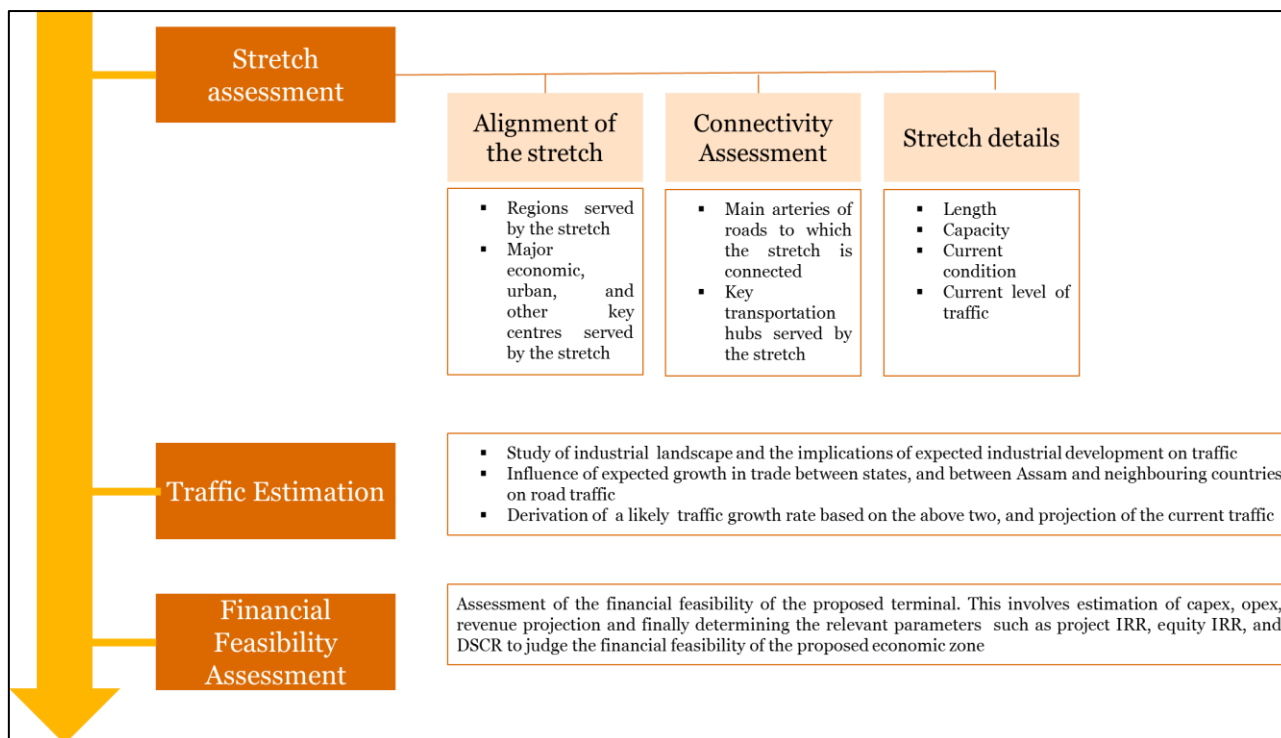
Stretch assessment

Alignment of the stretch

- Regions served by the stretch
- Major economic, urban, and other key centres served by the stretch

Connectivity Assessment

- Main arteries of roads to which the stretch is connected
- Key transportation hubs served by the stretch

Stretch details

- Length
- Capacity
- Current condition
- Current level of traffic

Traffic Estimation

- Study of industrial landscape and the implications of expected industrial development on traffic
- Influence of expected growth in trade between states, and between Assam and neighbouring countries on road traffic
- Derivation of a likely traffic growth rate based on the above two, and projection of the current traffic

Financial Feasibility Assessment

Assessment of the financial feasibility of the proposed terminal. This involves estimation of capex, opex, revenue projection and finally determining the relevant parameters such as project IRR, equity IRR, and DSCR to judge the financial feasibility of the proposed economic zone